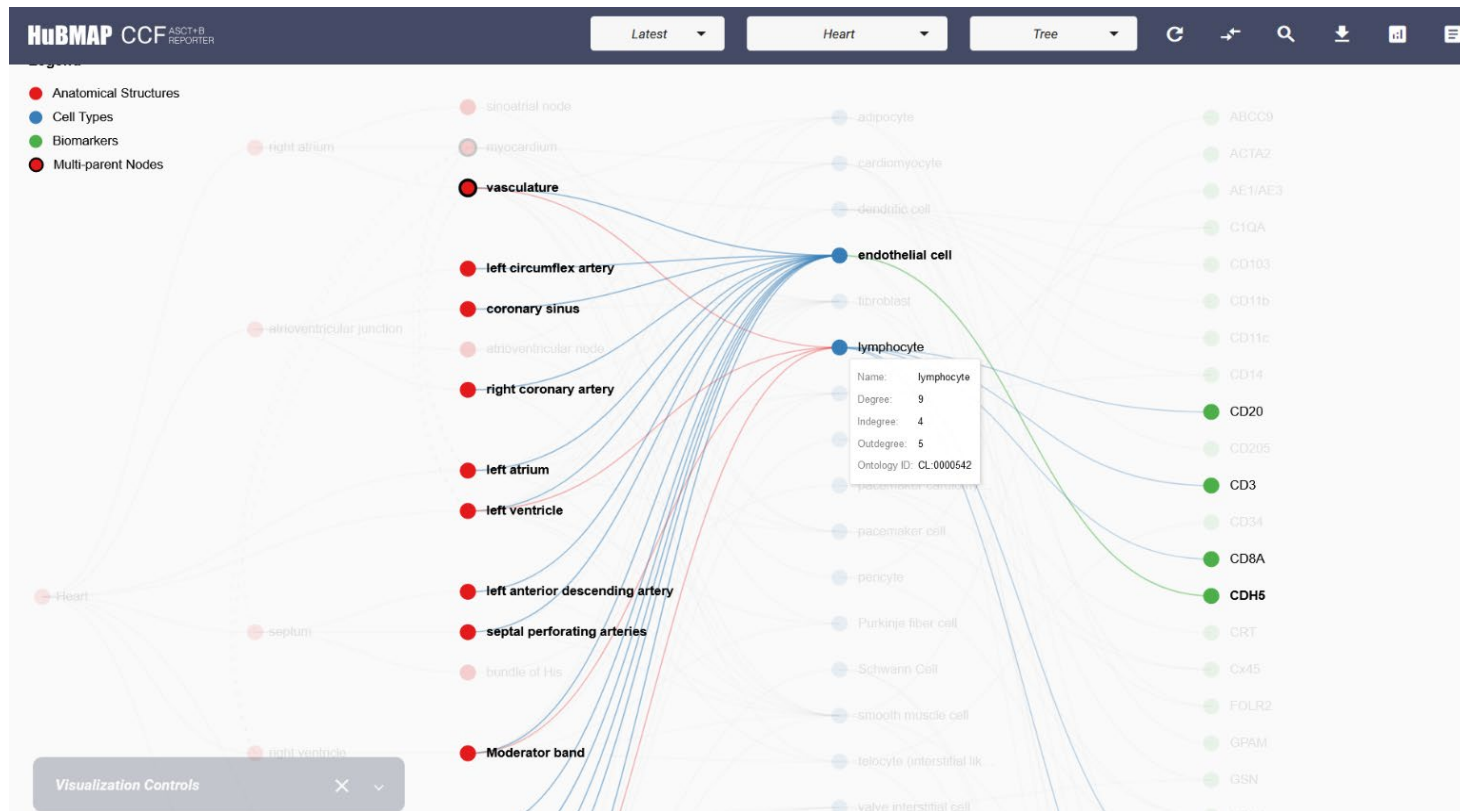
HuBMAP CCF ASCT+B REPORTER

Latest
Heart
Tree

Legend
Anatomical Structures
Cell Types
Biomarkers
Multi-parent Nodes

right atrium
atrioventricular junction
Heart
septum
right ventricle

sinoatrial node
myocardium
vasculature
left circumflex artery
coronary sinus
atrioventricular node
right coronary artery
left atrium
left ventricle
left anterior descending artery
septal perforating arteries
bundle of His
Moderator band

adipocyte
cardiomyocyte
dendritic cell
endothelial cell
fibroblast
lymphocyte
pacemaker cell
pericyte
Purkinje fiber cell
Schwann Cell
smooth muscle cell
telocyte (interstitial lik...
valve interstitial cell

Name: lymphocyte
Degree: 9
Indegree: 4
Outdegree: 5
Ontology ID: CL:0000542

ABCC9
ACTA2
AE1/AE3
C1QA
CD103
CD11b
CD11c
CD14
CD20
CD205
CD3
CD34
CD8A
CDH5
CRT
Cx45
FOLR2
GPAM
GSN

Visualization Controls